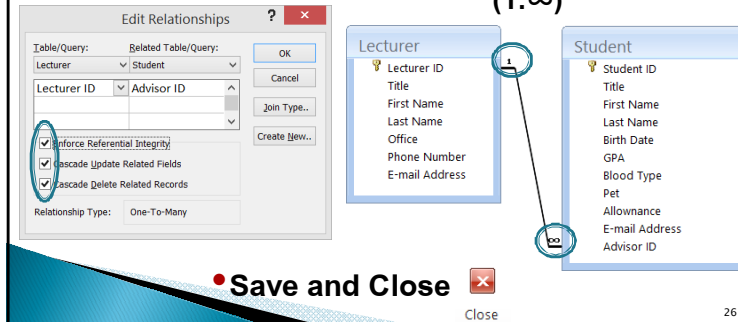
(1:∞)

Edit Relationships ? ×

Table/Query: Related Table/Query:
Lecturer Student
Lecturer ID Advisor ID

OK
Cancel
Join Type..
Create New..

Enforce Referential Integrity
Cascade Update Related Fields
Cascade Delete Related Records

Relationship Type: One-To-Many

Lecturer
Lecturer ID
Title
First Name
Last Name
Office
Phone Number
E-mail Address

1

∞

Student
Student ID
Title
First Name
Last Name
Birth Date
GPA
Blood Type
Pet
Allowance
E-mail Address
Advisor ID

• Save and Close

Close

26